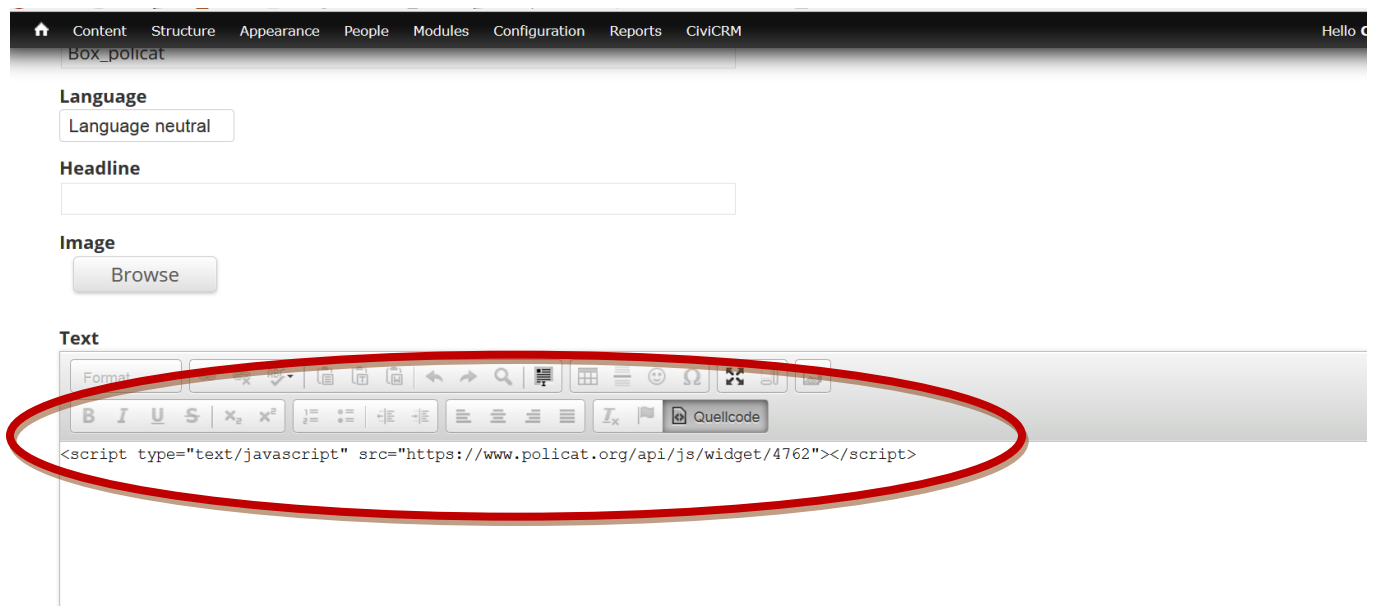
Content Structure Appearance People Modules Configuration Reports CiviCRM

Hello

Box_policat

Language

Language neutral

Headline

Image

Browse

Text

Format

Quellcode

<script type="text/javascript" src="https://www.policat.org/api/js/widget/4762"></script>